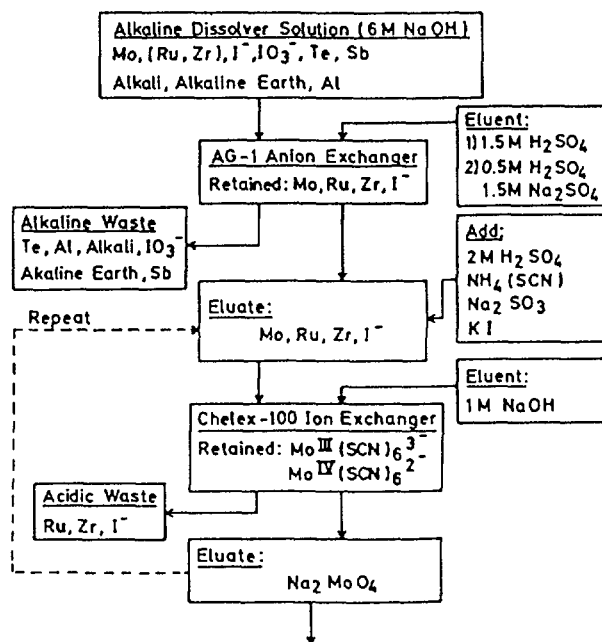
Alkaline Dissolver Solution (6 M NaOH)
Mo, (Ru, Zr), $I^-$, $IO_3^-$, Te, Sb
Alkali, Alkaline Earth, Al

Eluent:
1) 1.5 M $H_2SO_4$
2) 0.5 M $H_2SO_4$
1.5 M $Na_2SO_4$

AG-1 Anion Exchanger
Retained: Mo, Ru, Zr, $I^-$

Alkaline Waste
Te, Al, Alkali, $IO_3^-$
Akaline Earth, Sb

Add:
2 M $H_2SO_4$
$NH_4(SCN)$
$Na_2SO_3$
KI

Repeat

Eluate:
Mo, Ru, Zr, $I^-$

Eluent:
1 M NaOH

Chelex-100 Ion Exchanger
Retained: $Mo^{III}(SCN)_6^{3-}$
$Mo^{IV}(SCN)_6^{2-}$

Acidic Waste
Ru, Zr, $I^-$

Eluate:
$Na_2MoO_4$